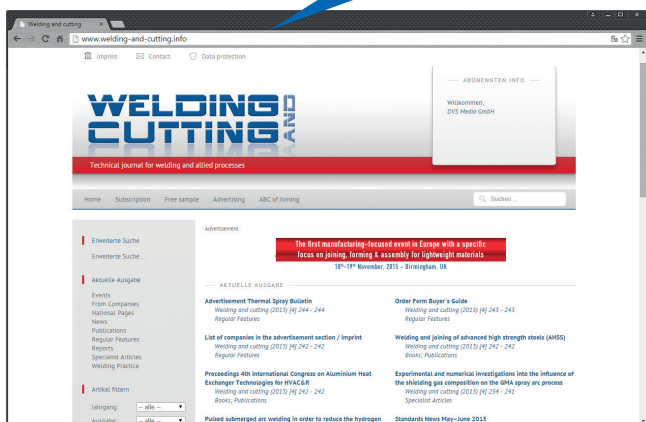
Welding and cutting ×

www.welding-and-cutting.info

Imprint Contact Data protection

ABONNENTEN INFO

Willkommen,
DVS Media GmbH

WELDING AND CUTTING

Technical journal for welding and allied processes

Home Subscription Free sample Advertising ABC of Joining

Buchen ...

Erweiterte Suche

Erweiterte Suche ...

Aktuelle Ausgabe

Events
From Companies
National Pages
News
Publications
Regular Features
Reports
Specialist Articles
Welding Practice

Artikel filtern

Jahrgang: -- alle --

Ausgabe: -- alle --

Advertisement

The first manufacturing-focused event in Europe with a specific focus on joining, forming & assembly for lightweight materials

18th-19th November, 2015 – Birmingham, UK

AKTUELLE AUSGABE

Advertisement Thermal Spray Bulletin
Welding and cutting (2015) [4] 244 - 244
Regular Features

Order Form Buyer´s Guide
Welding and cutting (2015) [4] 243 - 243
Regular Features

List of companies in the advertisement section / Imprint
Welding and cutting (2015) [4] 242 - 242
Regular Features

Welding and joining of advanced high strength steels (AHSS)
Welding and cutting (2015) [4] 242 - 242
Books, Publications

Proceedings 4th International Congress on Aluminium Heat Exchanger Technologies for HVAC&R
Welding and cutting (2015) [4] 242 - 242
Books, Publications

Experimental and numerical investigations into the influence of the shielding gas composition on the GMA spray arc process
Welding and cutting (2015) [4] 234 - 241
Specialist Articles

Pulsed submerged arc welding in order to reduce the hydrogen

Standards News May–June 2015